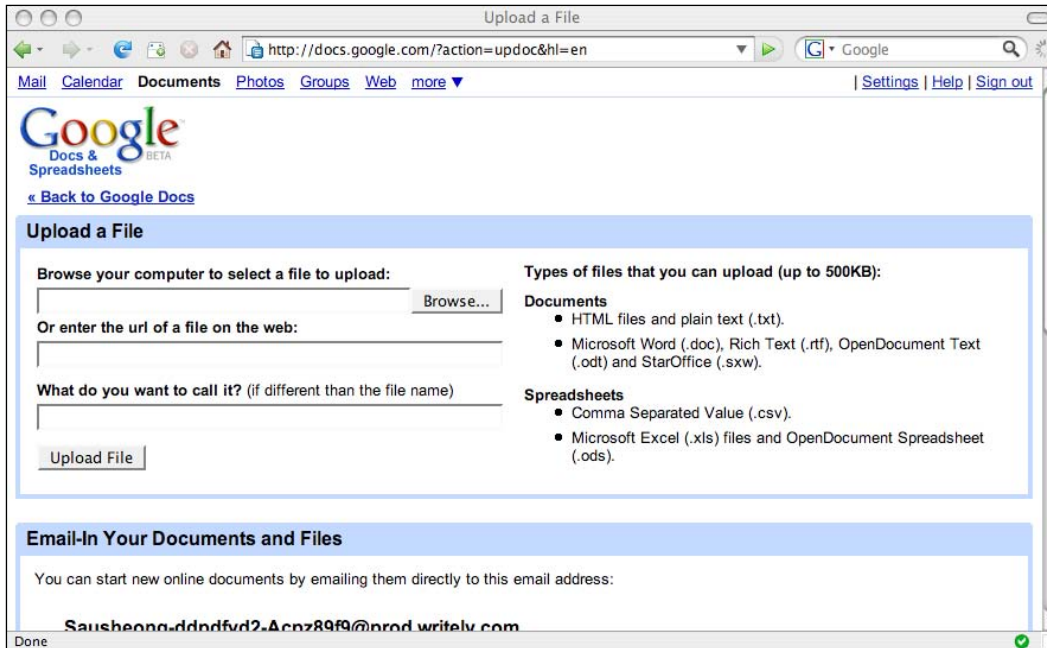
Upload a File

http://docs.google.com/?action=updoc&hl=en

Google

Mail Calendar Documents Photos Groups Web more ▼

| Settings | Help | Sign out

Google Docs & Spreadsheets BETA

« Back to Google Docs

Upload a File

Browse your computer to select a file to upload:

Browse...

Or enter the url of a file on the web:

What do you want to call it? (if different than the file name)

Upload File

Types of files that you can upload (up to 500KB):

Documents
- HTML files and plain text (.txt).
- Microsoft Word (.doc), Rich Text (.rtf), OpenDocument Text (.odt) and StarOffice (.sxw).

Spreadsheets
- Comma Separated Value (.csv).
- Microsoft Excel (.xls) files and OpenDocument Spreadsheet (.ods).

Email-In Your Documents and Files

You can start new online documents by emailing them directly to this email address:

Sausheong-ddpdfyd2-Acpz89f9@prod.writely.com

Done